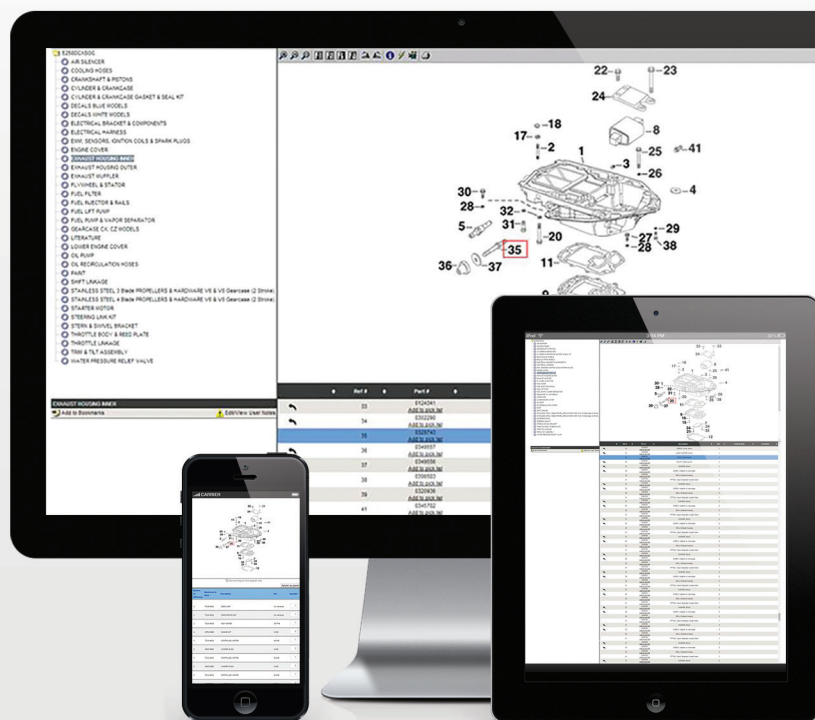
E250DCXSOG
AIR SILENCER
COOLING HOSES
CRANKSHAFT & PISTONS
CYLINDER & CRANKCASE
CYLINDER & CRANKCASE GASKET & SEAL KIT
DECALS BLUE MODELS
DECALS WHITE MODELS
ELECTRICAL BRACKET & COMPONENTS
ELECTRICAL HARNESS
EMM, SENSORS, IGNITION COILS & SPARK PLUGS
ENGINE COVER
EXHAUST HOUSING INNER
EXHAUST HOUSING OUTER
EXHAUST MUFFLER
FLYWHEEL & STATOR
FUEL FILTER
FUEL INJECTOR & RAILS
FUEL LIFT PUMP
FUEL PUMP & VAPOR SEPARATOR
GEARCASE CX, CZ MODELS
LITERATURE
LOWER ENGINE COVER
OIL PUMP
OIL RECIRCULATION HOSES
PAINT
SHIFT LINKAGE
STAINLESS STEEL 3 Blade PROPELLERS & HARDWARE V6 & V8 Gearcase (2 Stroke)
STAINLESS STEEL 4 Blade PROPELLERS & HARDWARE V6 & V8 Gearcase (2 Stroke)
STARTER MOTOR
STEERING LINK KIT
STERN & SWIVEL BRACKET
THROTTLE BODY & REED PLATE
THROTTLE LINKAGE
TRIM & TILT ASSEMBLY
WATER PRESSURE RELIEF VALVE

EXHAUST HOUSING INNER
Add to Bookmarks
Edit/View User Notes

22 23 24 18 8 17 2 25 41 1 3 26 4 30 28 32 29 5 31 27 20 28 38 35 36 37 11 9

| Ref # | Part # |
|---|---|
| 33 | 0124341 Add to pick list |
| 34 | 0322290 Add to pick list |
| 35 | 0326740 Add to pick list |
| 36 | 0349557 Add to pick list |
| 37 | 0349656 Add to pick list |
| 38 | 0306503 Add to pick list |
| 39 | 0326936 Add to pick list |
| 41 | 0345702 |

CARRIER

iPad